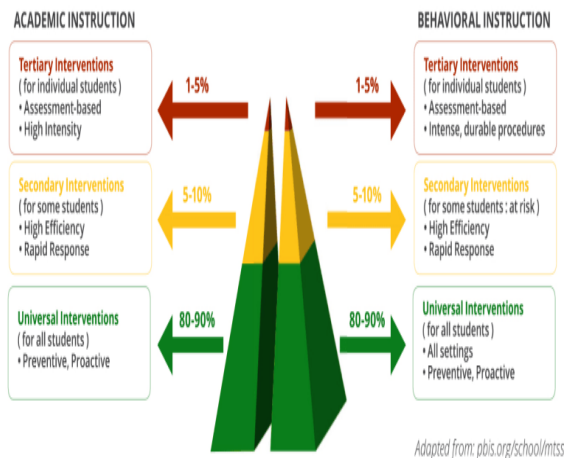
ACADEMIC INSTRUCTION

Tertiary Interventions
( for individual students )
• Assessment-based
• High Intensity

1-5%

Secondary Interventions
( for some students )
• High Efficiency
• Rapid Response

5-10%

Universal Interventions
( for all students )
• Preventive, Proactive

80-90%

BEHAVIORAL INSTRUCTION

1-5%

Tertiary Interventions
( for individual students )
• Assessment-based
• Intense, durable procedures

5-10%

Secondary Interventions
( for some students : at risk )
• High Efficiency
• Rapid Response

80-90%

Universal Interventions
( for all students )
• All settings
• Preventive, Proactive

Adapted from: pbis.org/school/mtss